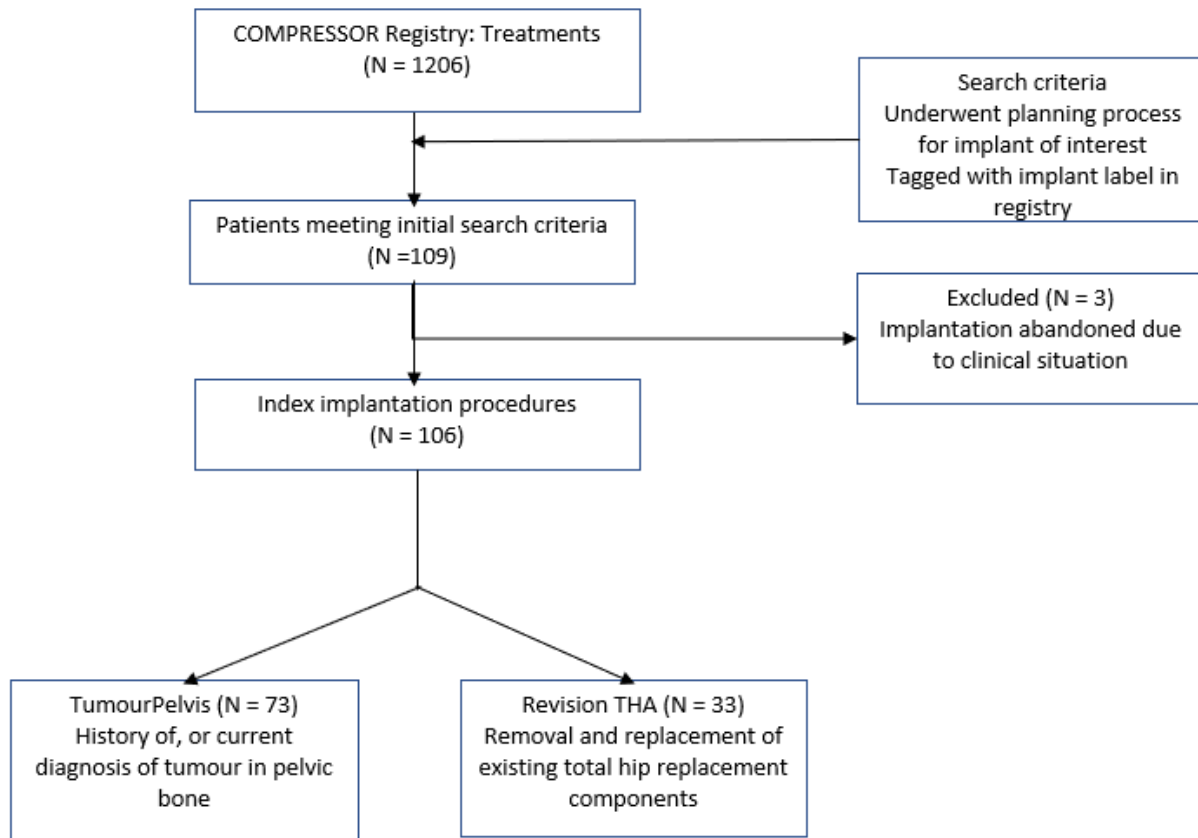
COMPRESSOR Registry: Treatments
(N = 1206)

Search criteria
Underwent planning process for implant of interest
Tagged with implant label in registry

Patients meeting initial search criteria
(N =109)

Excluded (N = 3)
Implantation abandoned due to clinical situation

Index implantation procedures
(N = 106)

TumourPelvis (N = 73)
History of, or current diagnosis of tumour in pelvic bone

Revision THA (N = 33)
Removal and replacement of existing total hip replacement components